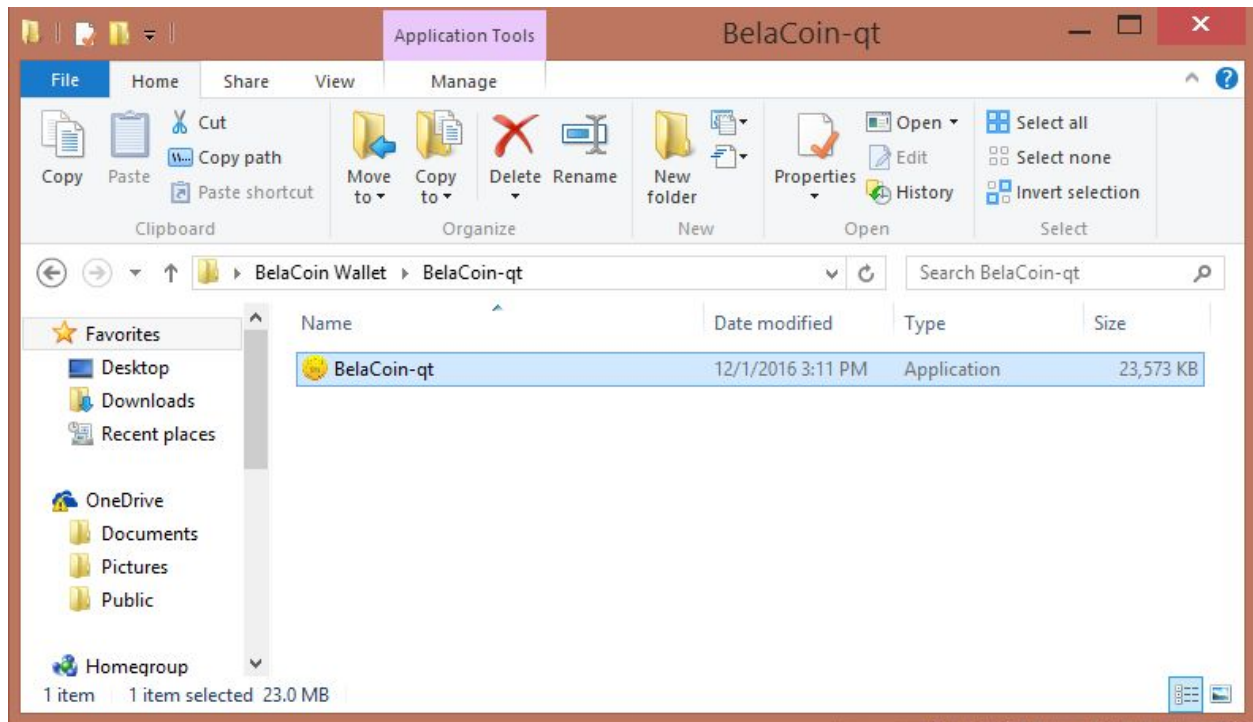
Application Tools

BelaCoin-qt

File Home Share View Manage

Copy Paste Cut Copy path Paste shortcut
Clipboard

Move to Copy to Delete Rename
Organize

New folder
New

Properties Open Edit History
Open

Select all Select none Invert selection
Select

BelaCoin Wallet ▸ BelaCoin-qt

Search BelaCoin-qt

Favorites
Desktop
Downloads
Recent places

OneDrive
Documents
Pictures
Public

Homegroup

| Name | Date modified | Type | Size |
|---|---|---|---|
| BelaCoin-qt | 12/1/2016 3:11 PM | Application | 23,573 KB |

1 item 1 item selected 23.0 MB